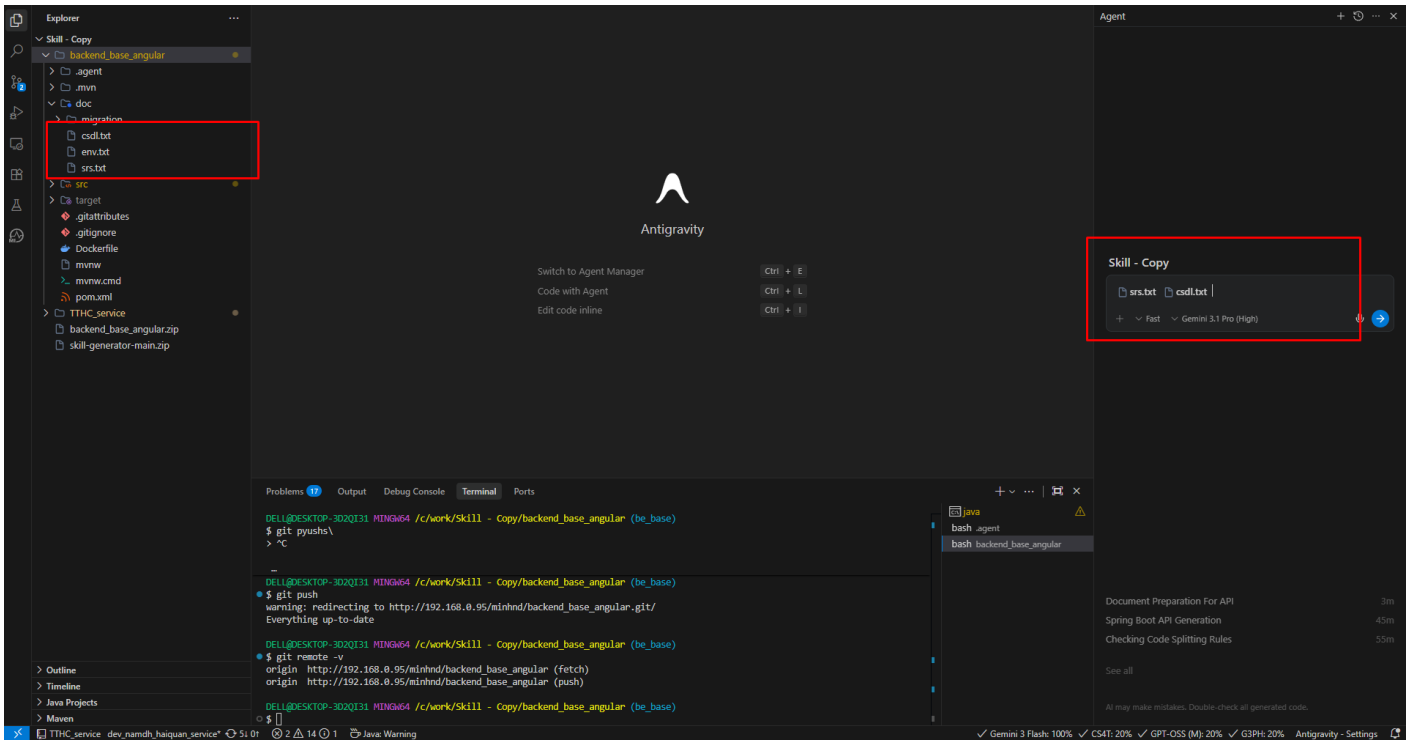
Explorer ...

Skill - Copy
backend_base_angular
.agent
.mvn
doc
migration
csdl.txt
env.txt
srs.txt
src
target
.gitattributes
.gitignore
Dockerfile
mvnw
mvnw.cmd
pom.xml
TTHC_service
backend_base_angular.zip
skill-generator-main.zip

Outline
Timeline
Java Projects
Maven

Antigravity

Switch to Agent Manager Ctrl + E
Code with Agent Ctrl + L
Edit code inline Ctrl + I

Problems 17 Output Debug Console Terminal Ports

DELL@DESKTOP-3D2QI31 MINGW64 /c/work/Skill - Copy/backend_base_angular (be_base)
$ git pyushs\
> ^C

DELL@DESKTOP-3D2QI31 MINGW64 /c/work/Skill - Copy/backend_base_angular (be_base)
$ git push
warning: redirecting to http://192.168.0.95/minhnd/backend_base_angular.git/
Everything up-to-date

DELL@DESKTOP-3D2QI31 MINGW64 /c/work/Skill - Copy/backend_base_angular (be_base)
$ git remote -v
origin http://192.168.0.95/minhnd/backend_base_angular (fetch)
origin http://192.168.0.95/minhnd/backend_base_angular (push)

DELL@DESKTOP-3D2QI31 MINGW64 /c/work/Skill - Copy/backend_base_angular (be_base)
$

java
bash .agent
bash backend_base_angular

Agent

Skill - Copy
srs.txt csdl.txt
+ Fast Gemini 3.1 Pro (High)

Document Preparation For API 3m
Spring Boot API Generation 45m
Checking Code Splitting Rules 55m
See all

AI may make mistakes. Double-check all generated code.

TTHC_service dev_namdh_haiquan_service* 5↓ 0↑ ⊗ 2 ⚠ 14 ⓘ 1 Java: Warning
✓ Gemini 3 Flash: 100% ✓ CS4T: 20% ✓ GPT-OSS (M): 20% ✓ G3PH: 20% Antigravity - Settings